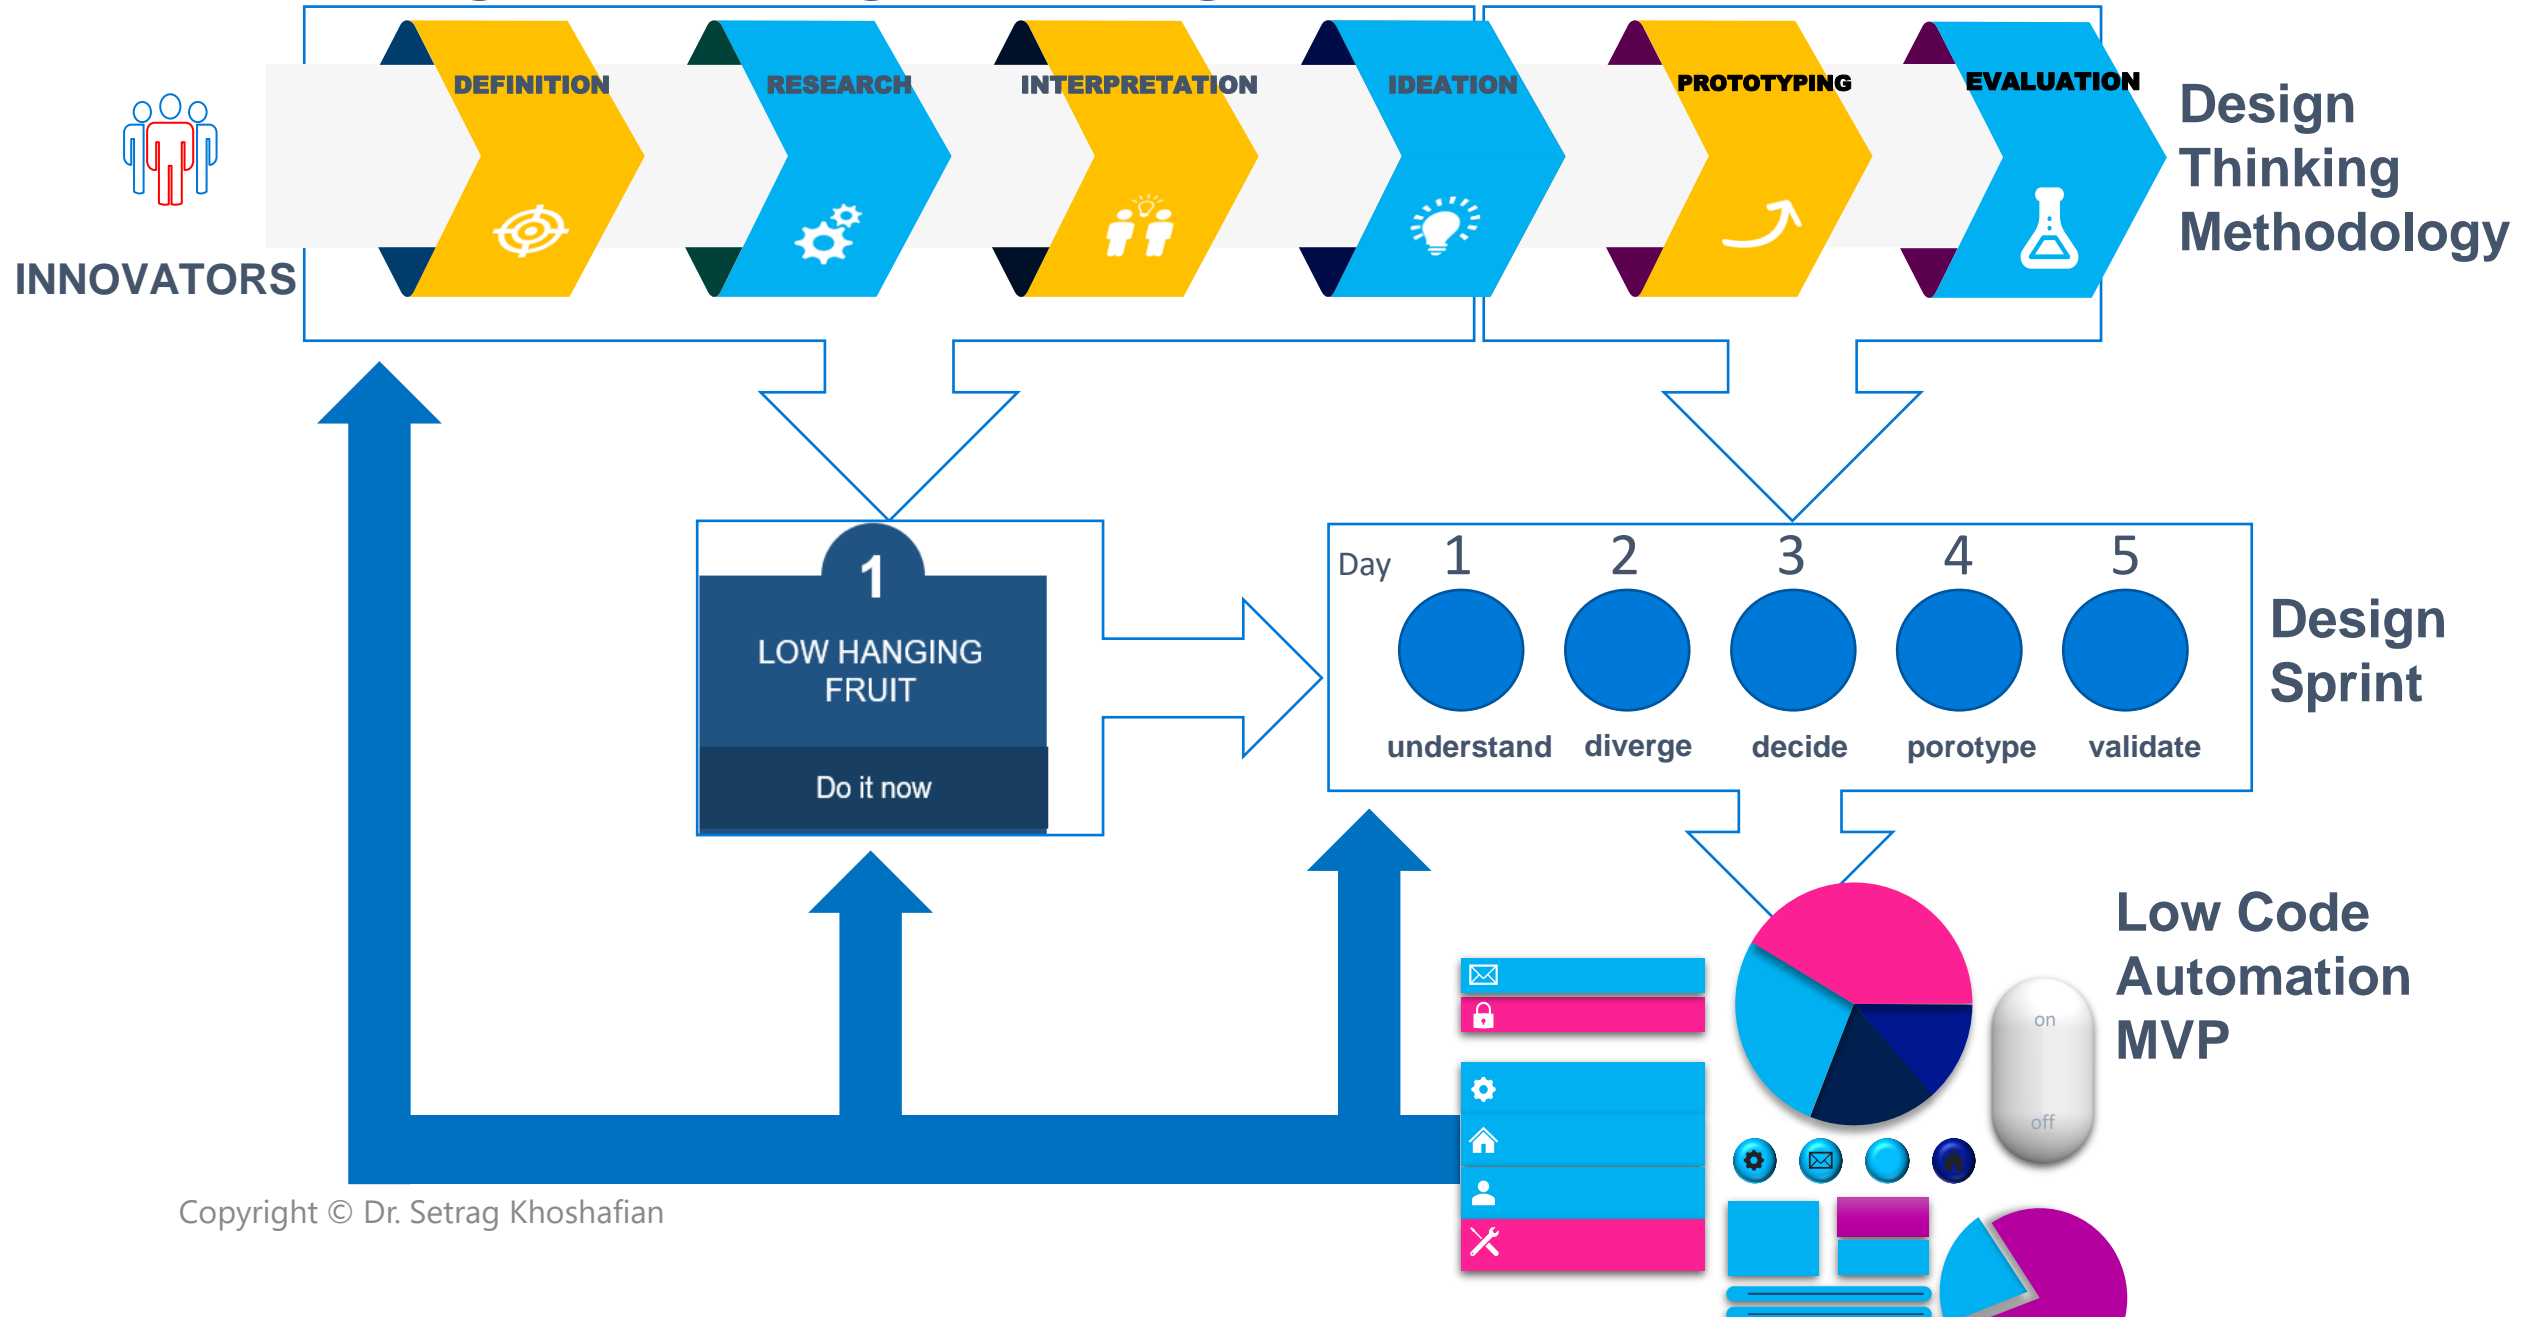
DEFINITION
RESEARCH
INTERPRETATION
IDEATION
PROTOTYPING
EVALUATION

Design Thinking Methodology

INNOVATORS

1
LOW HANGING FRUIT
Do it now

Day 1 2 3 4 5
understand diverge decide porotype validate

Design Sprint

Low Code Automation MVP

on
off

Copyright © Dr. Setrag Khoshafian